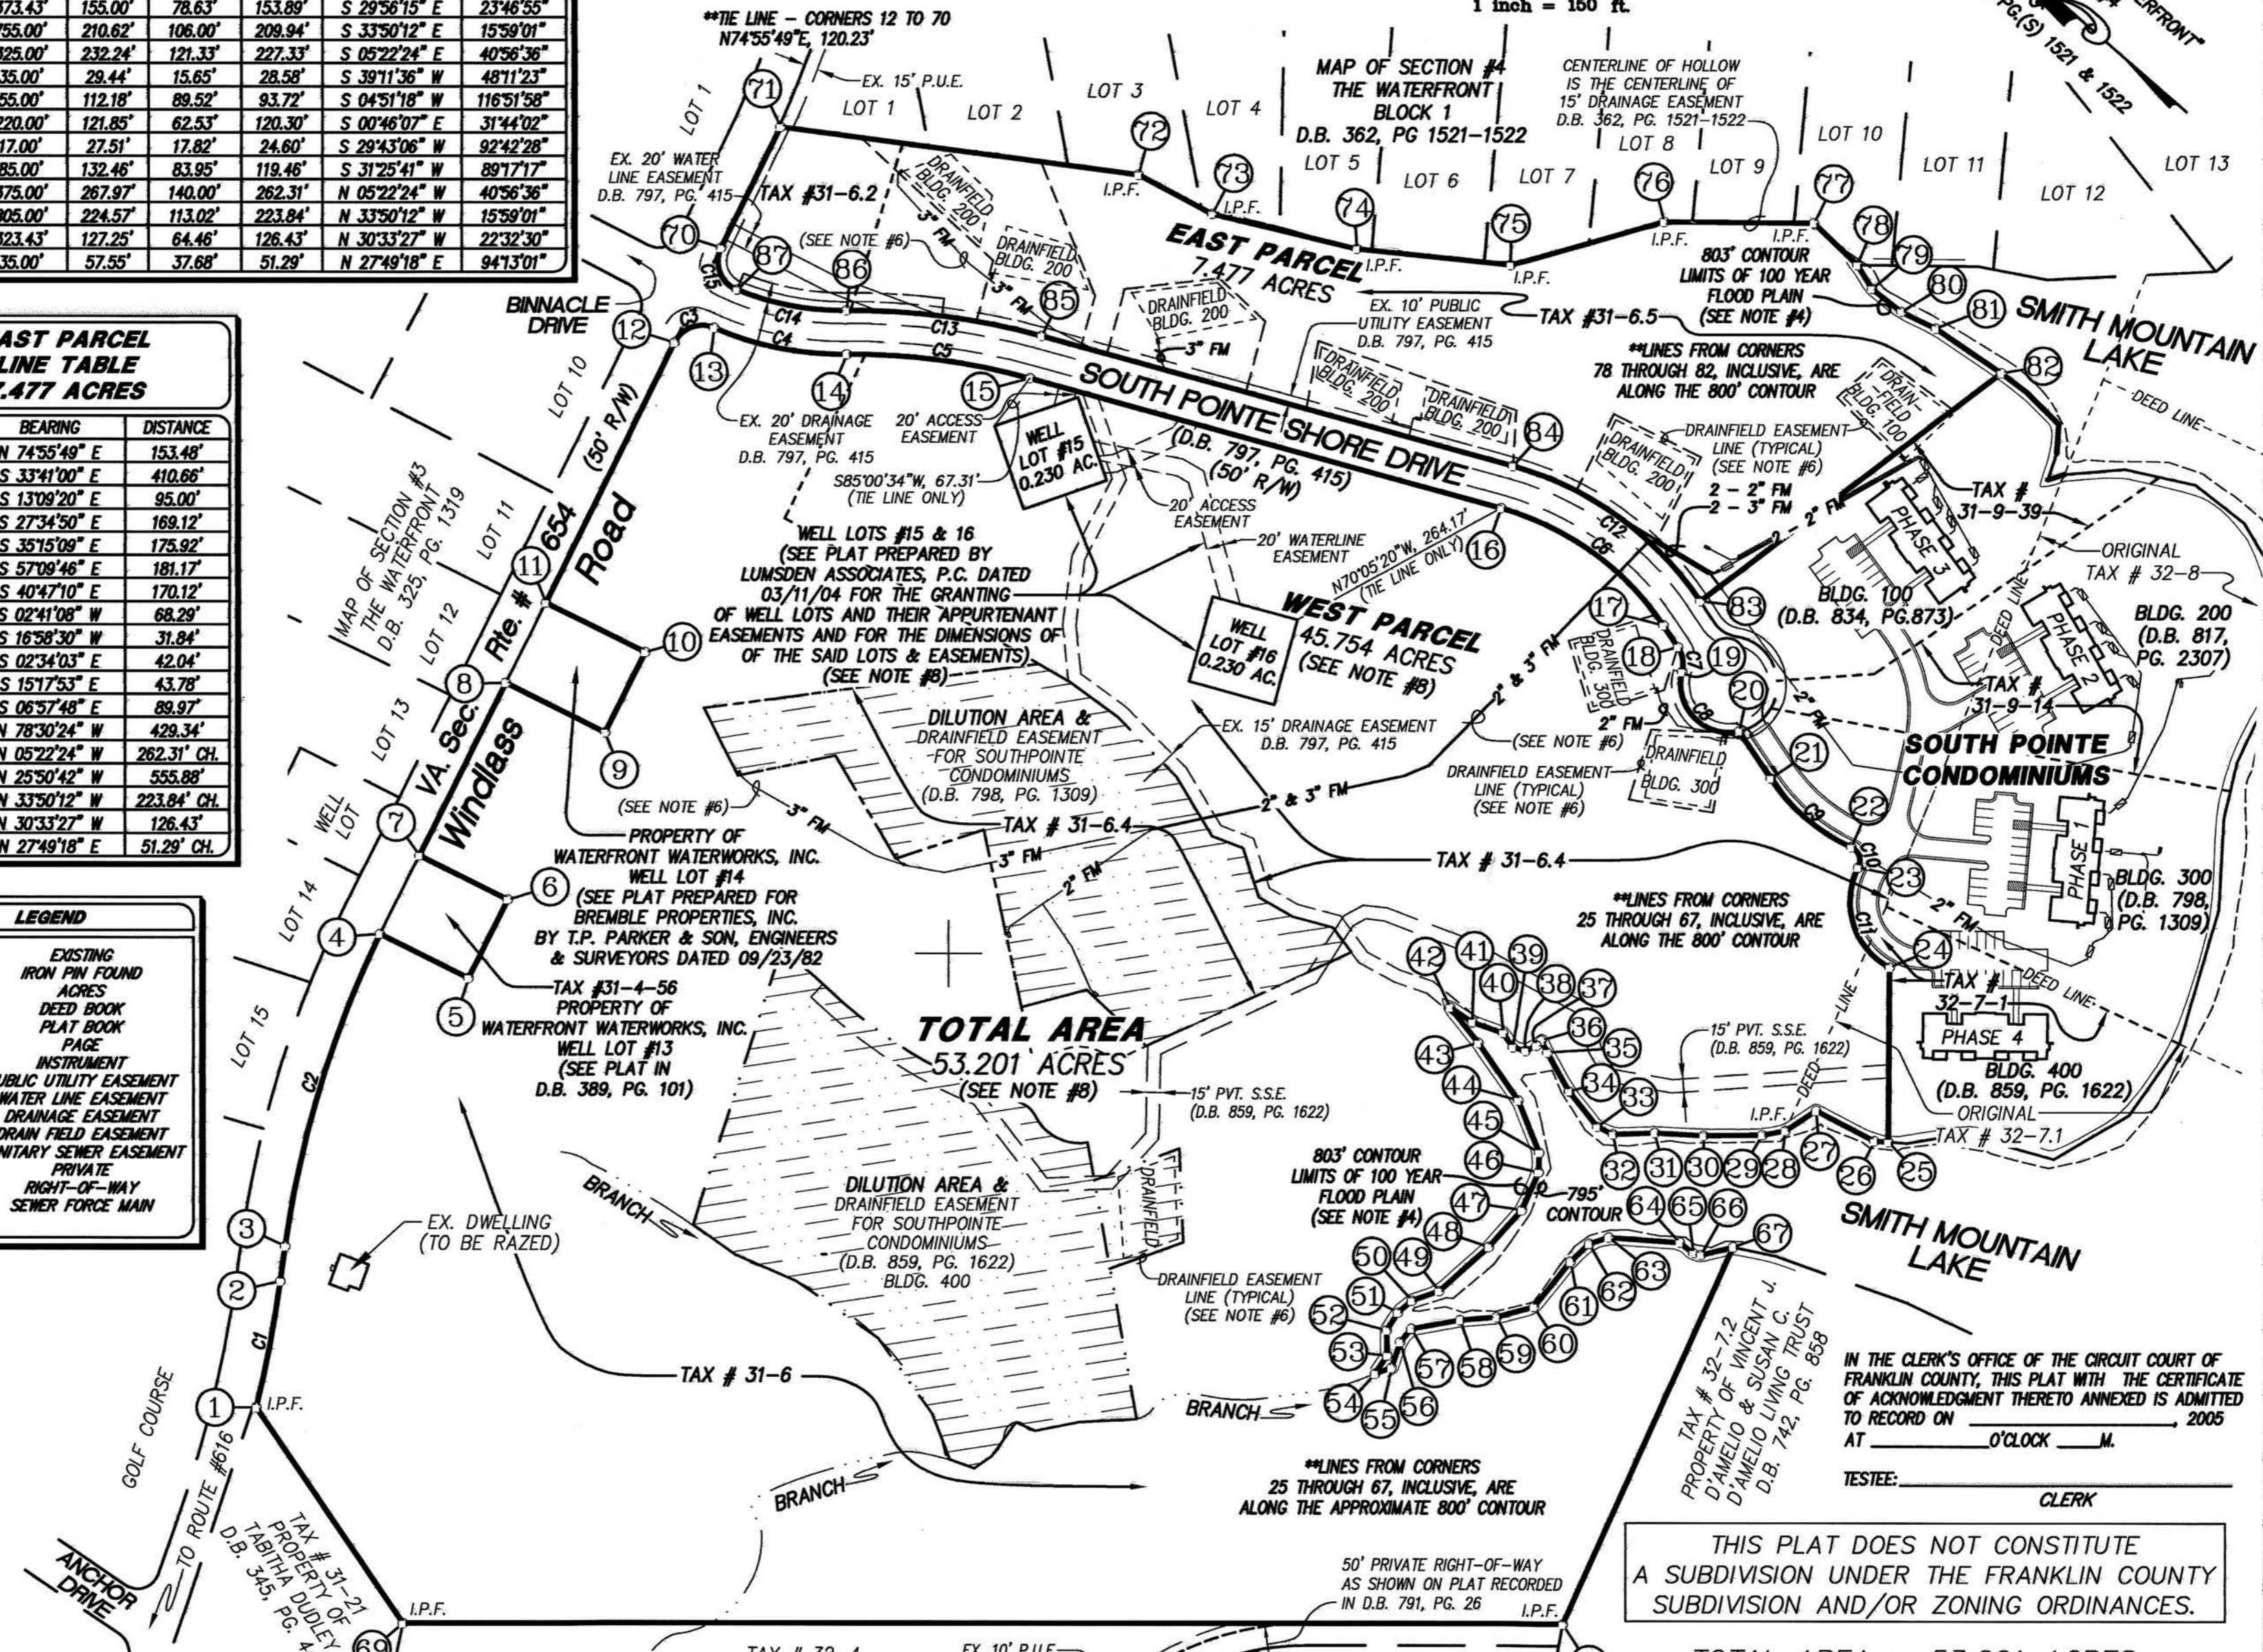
| 373.43' | 155.00' | 78.63' | 153.89' | S 29°56'15" E | 23°46'55" |
|---|---|---|---|---|---|
| 755.00' | 210.62' | 106.00' | 209.94' | S 33°50'12" E | 15°59'01" |
| 325.00' | 232.24' | 121.33' | 227.33' | S 05°22'24" E | 40°56'36" |
| 35.00' | 29.44' | 15.65' | 28.58' | S 39°11'36" W | 48°11'23" |
| 55.00' | 112.18' | 89.52' | 93.72' | S 04°51'18" W | 116°51'58" |
| 220.00' | 121.85' | 62.53' | 120.30' | S 00°46'07" E | 31°44'02" |
| 17.00' | 27.51' | 17.82' | 24.60' | S 29°43'06" W | 92°42'28" |
| 85.00' | 132.46' | 83.95' | 119.46' | S 31°25'41" W | 89°17'17" |
| 375.00' | 267.97' | 140.00' | 262.31' | N 05°22'24" W | 40°56'36" |
| 805.00' | 224.57' | 113.02' | 223.84' | N 33°50'12" W | 15°59'01" |
| 323.43' | 127.25' | 64.46' | 126.43' | N 30°33'27" W | 22°32'30" |
| 35.00' | 57.55' | 37.68' | 51.29' | N 27°49'18" E | 94°13'01" |

1 inch = 150 ft.

AST PARCEL LINE TABLE .477 ACRES

| BEARING | DISTANCE |
|---|---|
| N 74°55'49" E | 153.48' |
| S 33°41'00" E | 410.66' |
| S 13°09'20" E | 95.00' |
| S 27°34'50" E | 169.12' |
| S 35°15'09" E | 175.92' |
| S 57°09'46" E | 181.17' |
| S 40°47'10" E | 170.12' |
| S 02°41'08" W | 68.29' |
| S 16°58'30" W | 31.84' |
| S 02°34'03" E | 42.04' |
| S 15°17'53" E | 43.78' |
| S 06°57'48" E | 89.97' |
| N 78°30'24" W | 429.34' |
| N 05°22'24" W | 262.31' CH. |
| N 25°50'42" W | 555.88' |
| N 33°50'12" W | 223.84' CH. |
| N 30°33'27" W | 126.43' |
| N 27°49'18" E | 51.29' CH. |

LEGEND
EXISTING
IRON PIN FOUND
ACRES
DEED BOOK
PLAT BOOK
PAGE
INSTRUMENT
UBLIC UTILITY EASEMENT
WATER LINE EASEMENT
DRAINAGE EASEMENT
DRAIN FIELD EASEMENT
NITARY SEWER EASEMENT
PRIVATE
RIGHT-OF-WAY
SEWER FORCE MAIN

**TIE LINE – CORNERS 12 TO 70 N74°55'49"E, 120.23'

MAP OF SECTION #4 THE WATERFRONT BLOCK 1 D.B. 362, PG 1521-1522

CENTERLINE OF HOLLOW IS THE CENTERLINE OF 15' DRAINAGE EASEMENT D.B. 362, PG. 1521-1522

PG.(S) 1521 & 1522

RFRONT"

LOT 1 LOT 1 LOT 2 LOT 3 LOT 4 LOT 5 LOT 6 LOT 7 LOT 8 LOT 9 LOT 10 LOT 11 LOT 12 LOT 13

EX. 15' P.U.E.

EX. 20' WATER LINE EASEMENT D.B. 797, PG. 415

TAX #31-6.2

DRAINFIELD BLDG. 200

(SEE NOTE #6)

3" FM

I.P.F.

EAST PARCEL 7.477 ACRES

803' CONTOUR LIMITS OF 100 YEAR FLOOD PLAIN (SEE NOTE #4)

EX. 10' PUBLIC UTILITY EASEMENT D.B. 797, PG. 415

TAX #31-6.5

SMITH MOUNTAIN LAKE

**LINES FROM CORNERS 78 THROUGH 82, INCLUSIVE, ARE ALONG THE 800' CONTOUR

BINNACLE DRIVE

LOT 10

EX. 20' DRAINAGE EASEMENT D.B. 797, PG. 415

20' ACCESS EASEMENT

WELL LOT #15 0.230 AC.

S85°00'34"W, 67.31' (TIE LINE ONLY)

SOUTH POINTE SHORE DRIVE (D.B. 797, PG. 415) (50' R/W)

DRAINFIELD BLDG. 100

DEED LINE

DRAINFIELD EASEMENT LINE (TYPICAL) (SEE NOTE #6)

2 - 2" FM
2 - 3" FM

TAX # 31-9-39

ORIGINAL TAX # 32-8

MAP OF SECTION #3 THE WATERFRONT D.B. 325, PG. 1319

LOT 11 LOT 12 LOT 13 LOT 14 LOT 15

(50' R/W)

VA. Sec. Rte. # 654 Windlass Road

WELL LOTS #15 & 16 (SEE PLAT PREPARED BY LUMSDEN ASSOCIATES, P.C. DATED 03/11/04 FOR THE GRANTING OF WELL LOTS AND THEIR APPURTENANT EASEMENTS AND FOR THE DIMENSIONS OF OF THE SAID LOTS & EASEMENTS) (SEE NOTE #8)

20' ACCESS EASEMENT

20' WATERLINE EASEMENT

N70°05'20"W, 264.17' (TIE LINE ONLY)

WELL LOT #16 0.230 AC.

WEST PARCEL 45.754 ACRES (SEE NOTE #8)

PHASE 3

BLDG. 100 (D.B. 834, PG.873)

BLDG. 200 (D.B. 817, PG. 2307)

PHASE 2

TAX # 31-9-14

DRAINFIELD BLDG. 300

2" & 3" FM

DILUTION AREA & DRAINFIELD EASEMENT FOR SOUTHPOINTE CONDOMINIUMS (D.B. 798, PG. 1309)

EX. 15' DRAINAGE EASEMENT D.B. 797, PG. 415

(SEE NOTE #6)

SOUTH POINTE CONDOMINIUMS

WELL LOT

(SEE NOTE #6)

TAX # 31-6.4

PROPERTY OF WATERFRONT WATERWORKS, INC. WELL LOT #14 (SEE PLAT PREPARED FOR BREMBLE PROPERTIES, INC. BY T.P. PARKER & SON, ENGINEERS & SURVEYORS DATED 09/23/82

TAX # 31-6.4

PHASE 1

BLDG. 300 (D.B. 798, PG. 1309)

**LINES FROM CORNERS 25 THROUGH 67, INCLUSIVE, ARE ALONG THE 800' CONTOUR

TAX #31-4-56 PROPERTY OF WATERFRONT WATERWORKS, INC. WELL LOT #13 (SEE PLAT IN D.B. 389, PG. 101)

TOTAL AREA 53.201 ACRES (SEE NOTE #8)

15' PVT. S.S.E. (D.B. 859, PG. 1622)

TAX # 32-7-1

DEED LINE

PHASE 4

BLDG. 400 (D.B. 859, PG. 1622)

ORIGINAL TAX # 32-7.1

EX. DWELLING (TO BE RAZED)

BRANCH

DILUTION AREA & DRAINFIELD EASEMENT FOR SOUTHPOINTE CONDOMINIUMS (D.B. 859, PG. 1622) BLDG. 400

DRAINFIELD

DRAINFIELD EASEMENT LINE (TYPICAL) (SEE NOTE #6)

803' CONTOUR LIMITS OF 100 YEAR FLOOD PLAIN (SEE NOTE #4)

795' CONTOUR

SMITH MOUNTAIN LAKE

TAX # 31-6

BRANCH

BRANCH

GOLF COURSE

TO ROUTE #616

ANCHOR DRIVE

TAX # 31-21 PROPERTY OF TABITHA DUDLEY D.B. 345, PG. 4

**LINES FROM CORNERS 25 THROUGH 67, INCLUSIVE, ARE ALONG THE APPROXIMATE 800' CONTOUR

TAX # 32-7.2 PROPERTY OF VINCENT J. D'AMELIO & SUSAN C. D'AMELIO LIVING TRUST D.B. 742, PG. 858

IN THE CLERK'S OFFICE OF THE CIRCUIT COURT OF FRANKLIN COUNTY, THIS PLAT WITH THE CERTIFICATE OF ACKNOWLEDGMENT THERETO ANNEXED IS ADMITTED TO RECORD ON __________, 2005 AT ______O'CLOCK ____M.

TESTEE: __________ CLERK

THIS PLAT DOES NOT CONSTITUTE A SUBDIVISION UNDER THE FRANKLIN COUNTY SUBDIVISION AND/OR ZONING ORDINANCES.

50' PRIVATE RIGHT-OF-WAY AS SHOWN ON PLAT RECORDED IN D.B. 791, PG. 26

I.P.F.

TAX # 32-4

EX. 10' P.U.E.

TOTAL AREA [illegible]